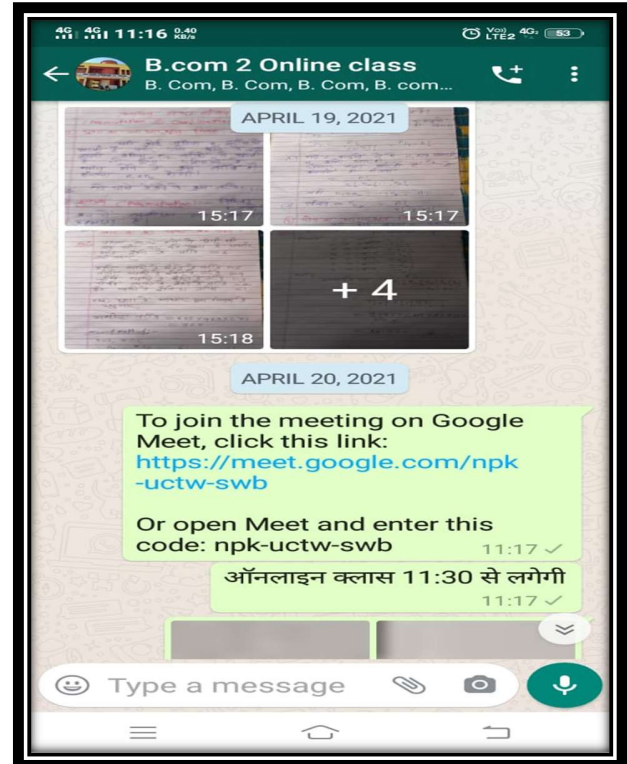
4G 4G 11:16 0.40 KB/s
Vo)) LTE2 4G 53

B.com 2 Online class
B. Com, B. Com, B. Com, B. com...

APRIL 19, 2021

15:17
15:17
15:18
+ 4

APRIL 20, 2021

To join the meeting on Google Meet, click this link:
https://meet.google.com/npk-uctw-swb

Or open Meet and enter this code: npk-uctw-swb
11:17

ऑनलाइन क्लास 11:30 से लगेगी
11:17

Type a message